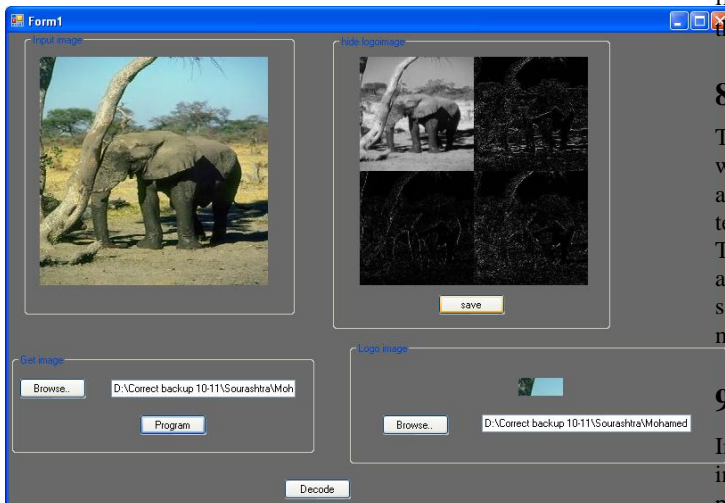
Form1

Input image

hide logoimage

save

Get image

Browse..

D:\Correct backup 10-11\Sourashtra\Moh

Program

Logo image

Browse..

D:\Correct backup 10-11\Sourashtra\Mohamed

Decode

8

T
w
a
te
T
a
s
n

9

I
i